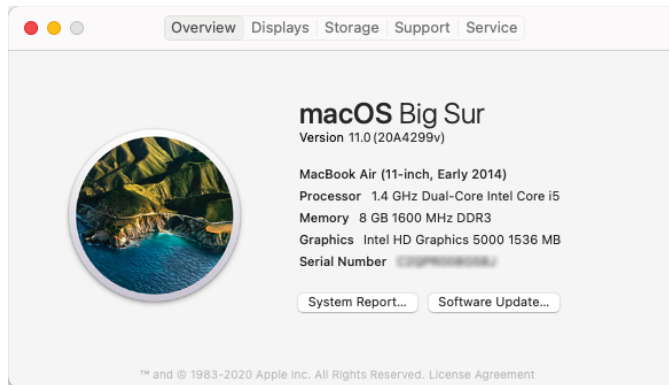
Overview Displays Storage Support Service

macOS Big Sur
Version 11.0 (20A4299v)

MacBook Air (11-inch, Early 2014)
Processor 1.4 GHz Dual-Core Intel Core i5
Memory 8 GB 1600 MHz DDR3
Graphics Intel HD Graphics 5000 1536 MB
Serial Number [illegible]

System Report... Software Update...

™ and © 1983-2020 Apple Inc. All Rights Reserved. License Agreement